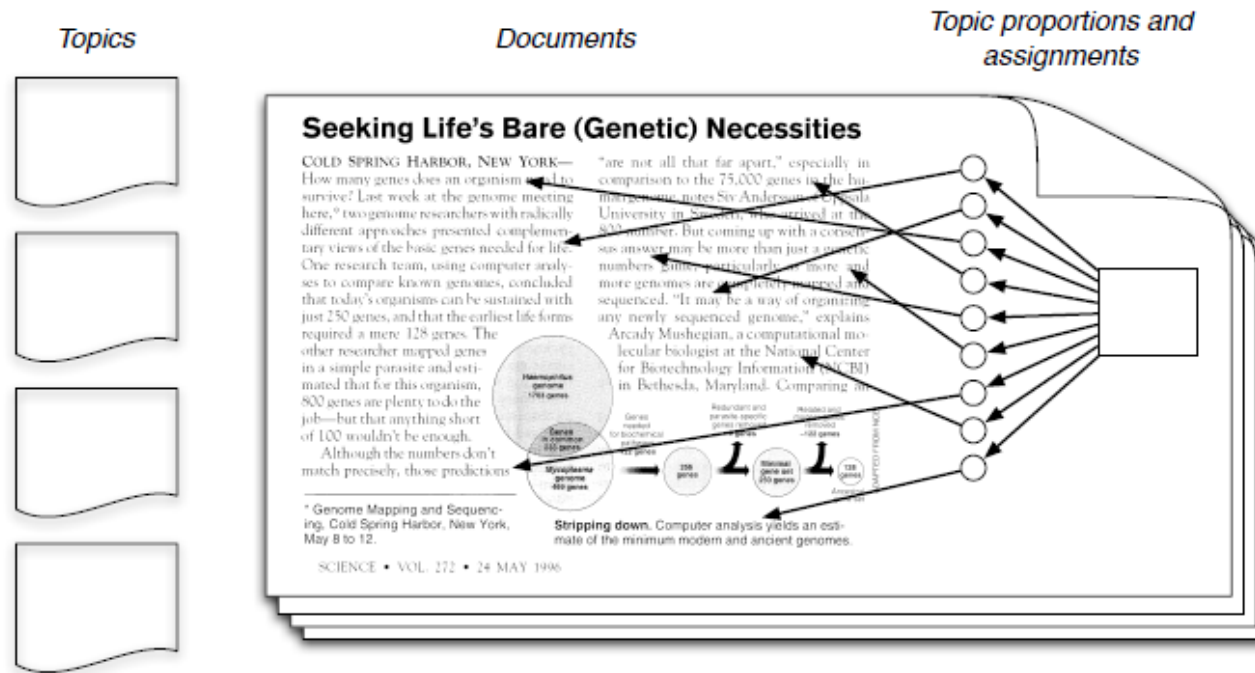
Topics

Documents

Topic proportions and assignments

Seeking Life's Bare (Genetic) Necessities

COLD SPRING HARBOR, NEW YORK— How many genes does an organism need to survive? Last week at the genome meeting here,* two genome researchers with radically different approaches presented complementary views of the basic genes needed for life. One research team, using computer analyses to compare known genomes, concluded that today's organisms can be sustained with just 250 genes, and that the earliest life forms required a mere 128 genes. The other researcher mapped genes in a simple parasite and estimated that for this organism, 800 genes are plenty to do the job—but that anything short of 100 wouldn't be enough.

Although the numbers don't match precisely, those predictions

"are not all that far apart," especially in comparison to the 75,000 genes in the human genome, notes Siv Andersson of Uppsala University in Sweden, who arrived at the 800 number. But coming up with a consensus answer may be more than just a genetic numbers game, particularly as more and more genomes are completely mapped and sequenced. "It may be a way of organizing any newly sequenced genome," explains Arcady Mushegian, a computational molecular biologist at the National Center for Biotechnology Information (NCBI) in Bethesda, Maryland. Comparing an

Haemophilus genome 1703 genes

Genes in common 233 genes

Mycoplasma genome 469 genes

Genes needed for biochemical pathways 22 genes

256 genes

Redundant and parasite specific genes removed -4 genes

Minimal gene set 250 genes

Related and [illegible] removed ~100 genes

128 genes

Ancestral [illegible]

ADAPTED FROM NCBI

* Genome Mapping and Sequencing, Cold Spring Harbor, New York, May 8 to 12.

Stripping down. Computer analysis yields an estimate of the minimum modern and ancient genomes.

SCIENCE • VOL. 272 • 24 MAY 1996